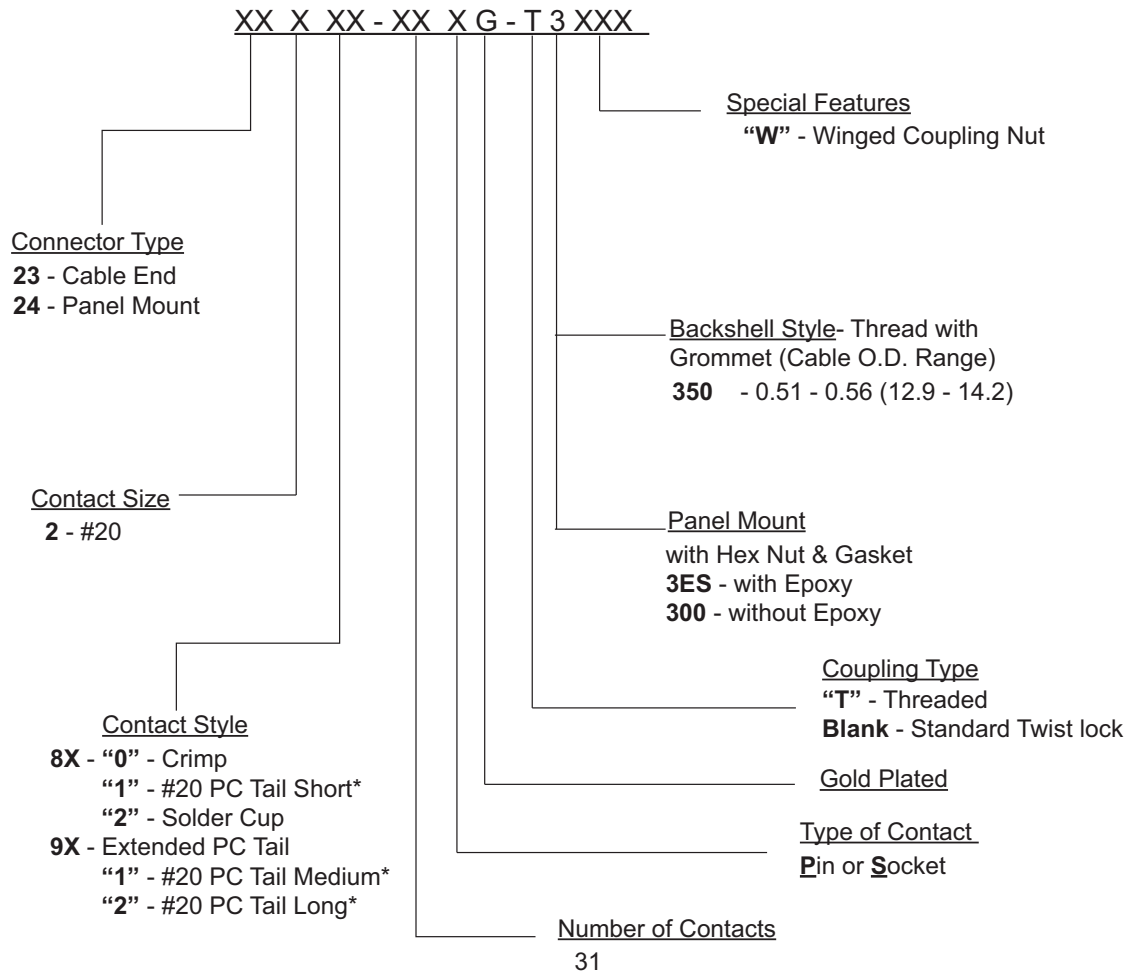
XX X XX - XX X G - T 3 XXX

Special Features
"W" - Winged Coupling Nut

Connector Type
23 - Cable End
24 - Panel Mount

Backshell Style- Thread with Grommet (Cable O.D. Range)
350 - 0.51 - 0.56 (12.9 - 14.2)

Contact Size
2 - #20

Panel Mount
with Hex Nut & Gasket
3ES - with Epoxy
300 - without Epoxy

Coupling Type
"T" - Threaded
Blank - Standard Twist lock

Contact Style
8X - "0" - Crimp
"1" - #20 PC Tail Short*
"2" - Solder Cup
9X - Extended PC Tail
"1" - #20 PC Tail Medium*
"2" - #20 PC Tail Long*

Gold Plated

Type of Contact
Pin or Socket

Number of Contacts

31